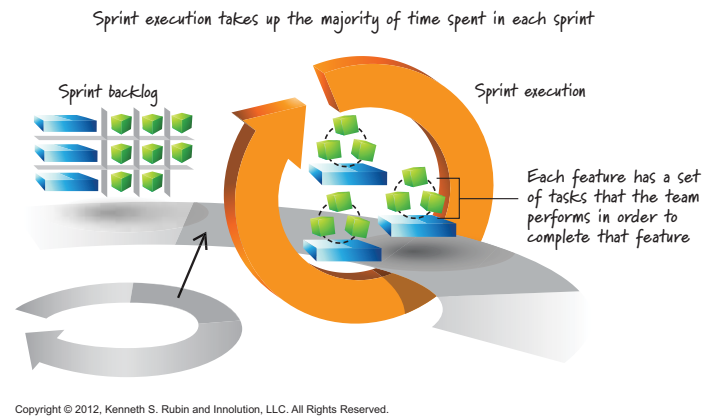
Sprint execution takes up the majority of time spent in each sprint

Sprint backlog

Sprint execution

Each feature has a set of tasks that the team performs in order to complete that feature

Copyright © 2012, Kenneth S. Rubin and Innolution, LLC. All Rights Reserved.